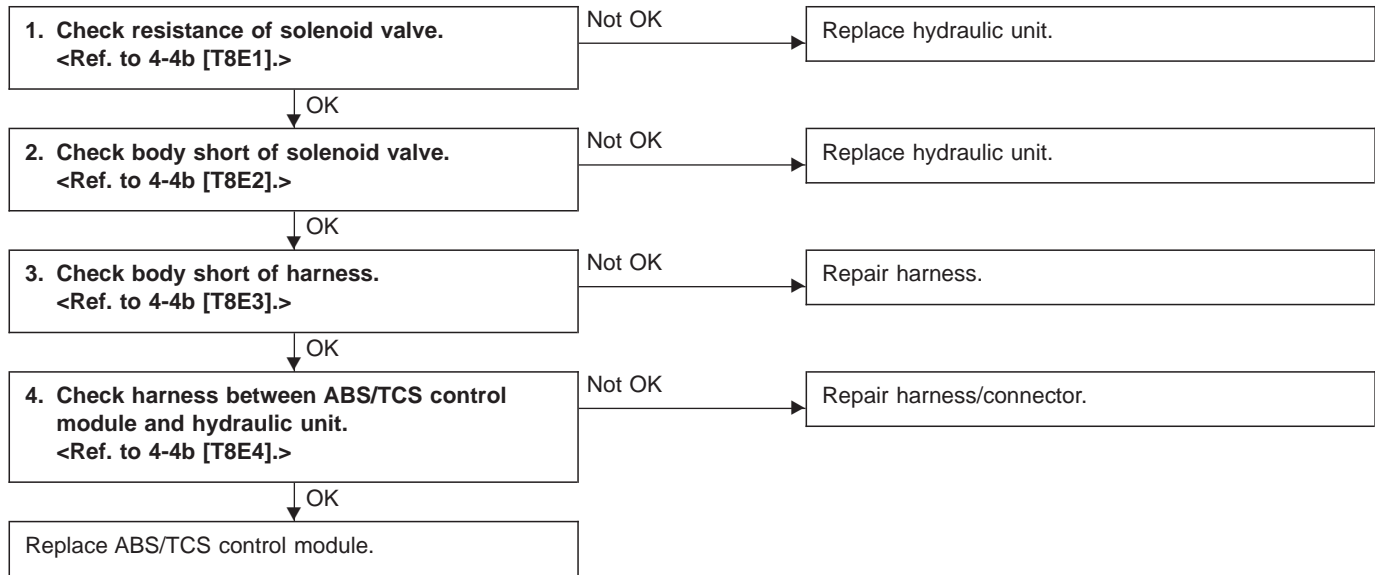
1. Check resistance of solenoid valve. <Ref. to 4-4b [T8E1].>

Not OK

Replace hydraulic unit.

OK

2. Check body short of solenoid valve. <Ref. to 4-4b [T8E2].>

Not OK

Replace hydraulic unit.

OK

3. Check body short of harness. <Ref. to 4-4b [T8E3].>

Not OK

Repair harness.

OK

4. Check harness between ABS/TCS control module and hydraulic unit. <Ref. to 4-4b [T8E4].>

Not OK

Repair harness/connector.

OK

Replace ABS/TCS control module.